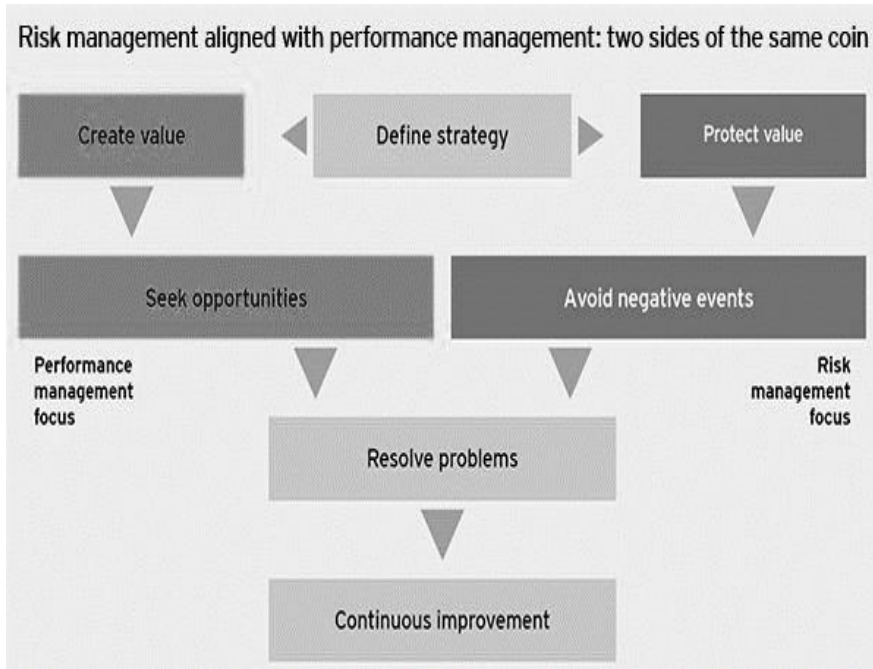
Risk management aligned with performance management: two sides of the same coin

Create value

Define strategy

Protect value

Seek opportunities

Avoid negative events

Performance management focus

Risk management focus

Resolve problems

Continuous improvement